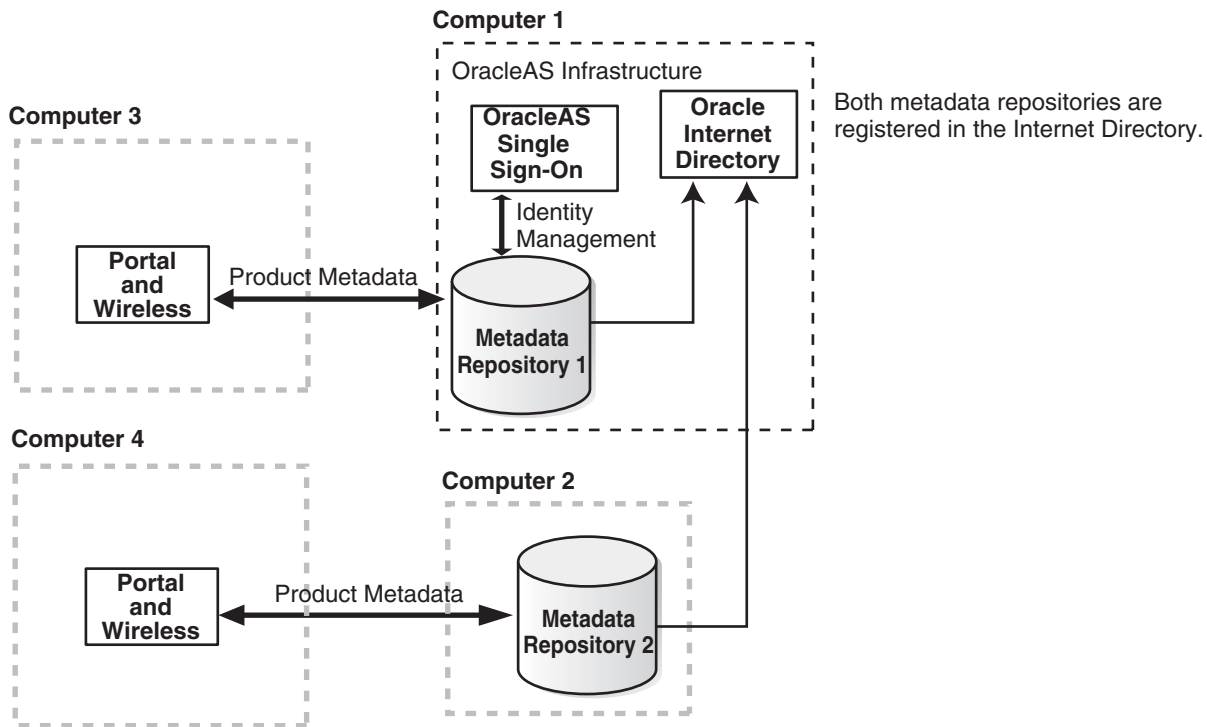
Computer 1

OracleAS Infrastructure

Computer 3

OracleAS Single Sign-On

Oracle Internet Directory

Both metadata repositories are registered in the Internet Directory.

Identity Management

Portal and Wireless

Product Metadata

Metadata Repository 1

Computer 4

Computer 2

Portal and Wireless

Product Metadata

Metadata Repository 2